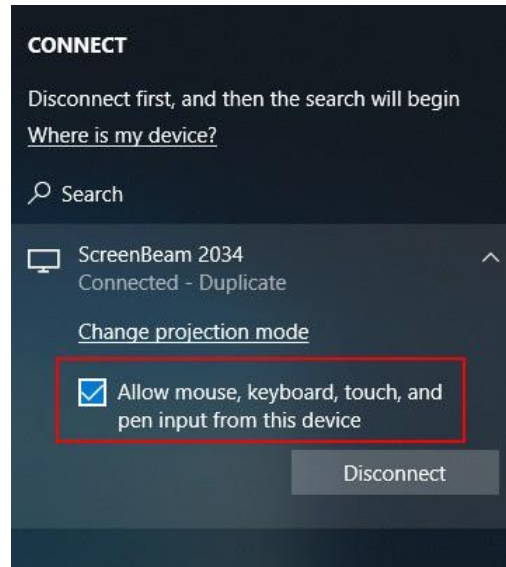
CONNECT

Disconnect first, and then the search will begin

Where is my device?

Search

ScreenBeam 2034
Connected - Duplicate

Change projection mode

Allow mouse, keyboard, touch, and pen input from this device

Disconnect